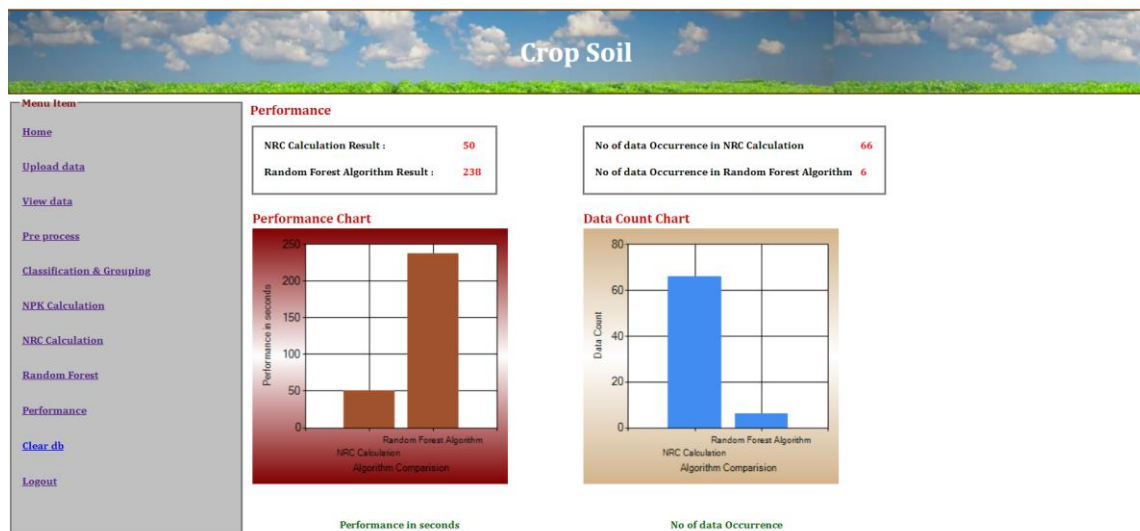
Crop Soil

Menu Item

Home

Upload data

View data

Pre process

Classification & Grouping

NPK Calculation

NRC Calculation

Random Forest

Performance

Clear db

Logout

Performance

| NRC Calculation Result : | 50 |
|---|---|
| Random Forest Algorithm Result : | 238 |

| No of data Occurrence in NRC Calculation | 66 |
|---|---|
| No of data Occurrence in Random Forest Algorithm | 6 |

Performance Chart

250
200
150
100
50
0
Performance in seconds
Random Forest Algorithm
NRC Calculation
Algorithm Comparision

Data Count Chart

80
60
40
20
0
Data Count
Random Forest Algorithm
NRC Calculation
Algorithm Comparision

Performance in seconds

No of data Occurrence